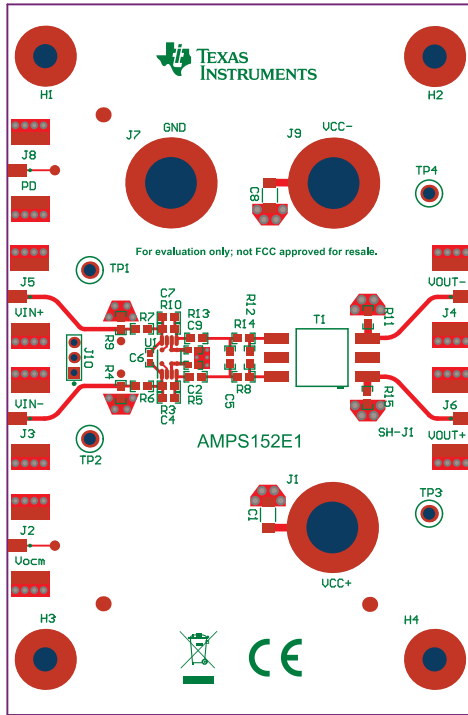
TEXAS INSTRUMENTS

H1

H2

GND

VCC-

J7

J9

J8

PD

C8

TP4

For evaluation only; not FCC approved for resale.

TP1

J5

VIN+

VOUT-

J4

C7
R10
R7
R13
C9
R12
R14
T1
R11

R9
J10
C6
U1
R4
R6
C2
R5
R3
C4
R8
C5

R15

VIN-

J3

SH-J1

J6

VOUT+

TP2

AMPS152E1

J1

C1

TP3

J2

Vocm

VCC+

H3

H4

CE